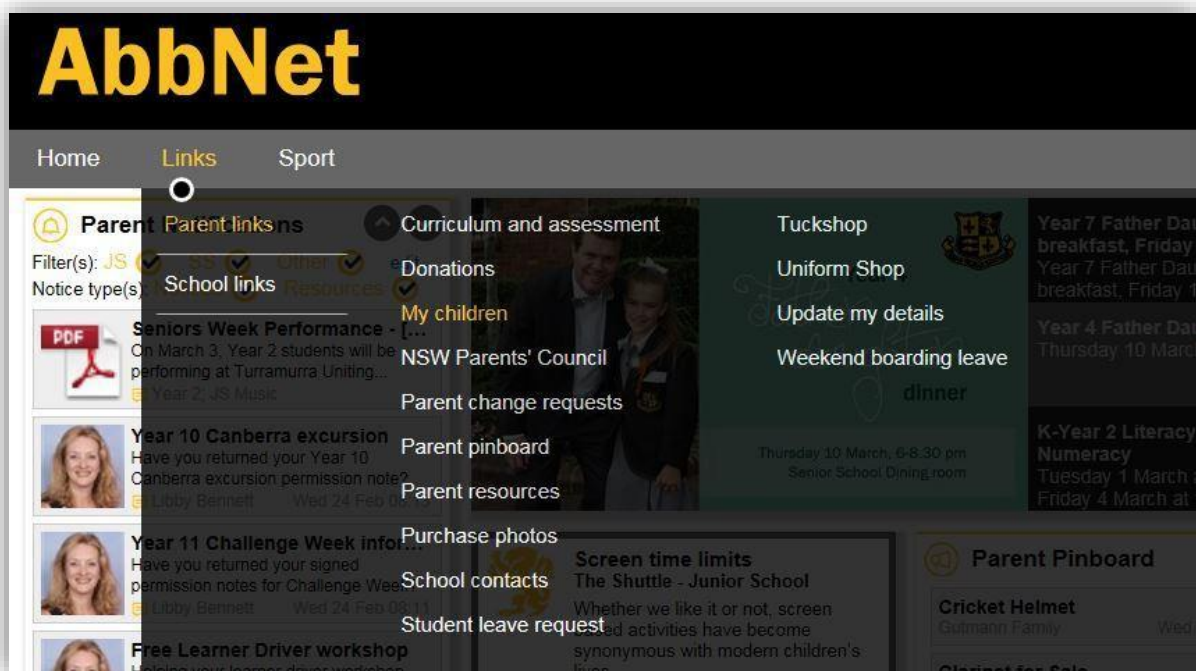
AbbNet

Home Links Sport

Parent links
School links

Curriculum and assessment
Donations
My children
NSW Parents' Council
Parent change requests
Parent pinboard
Parent resources
Purchase photos
School contacts
Student leave request

Tuckshop
Uniform Shop
Update my details
Weekend boarding leave

Parent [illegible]ns
Filter(s): JS SS Other
Notice type(s) Resources

PDF
Seniors Week Performance - [...]
On March 3, Year 2 students will be performing at Turramurra Uniting...
Year 2; JS Music

Year 10 Canberra excursion
Have you returned your Year 10 Canberra excursion permission note?
Libby Bennett Wed 24 Feb 08:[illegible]

Year 11 Challenge Week infor[...]
Have you returned your signed permission notes for Challenge Week
Libby Bennett Wed 24 Feb 08:11

Free Learner Driver workshop
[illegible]

dinner
Thursday 10 March, 6-8.30 pm
Senior School Dining room

Year 7 Father Dau[...] breakfast, Friday
Year 7 Father Dau[...] breakfast, Friday 1[...]

Year 4 Father Da[...]
Thursday 10 Marc[...]

K-Year 2 Literacy Numeracy
Tuesday 1 March a[...]
Friday 4 March at [...]

Screen time limits
The Shuttle - Junior School
Whether we like it or not, screen based activities have become synonymous with modern children's lives.

Parent Pinboard
Cricket Helmet
Gutmann Family Wed
Clarinet for Sale